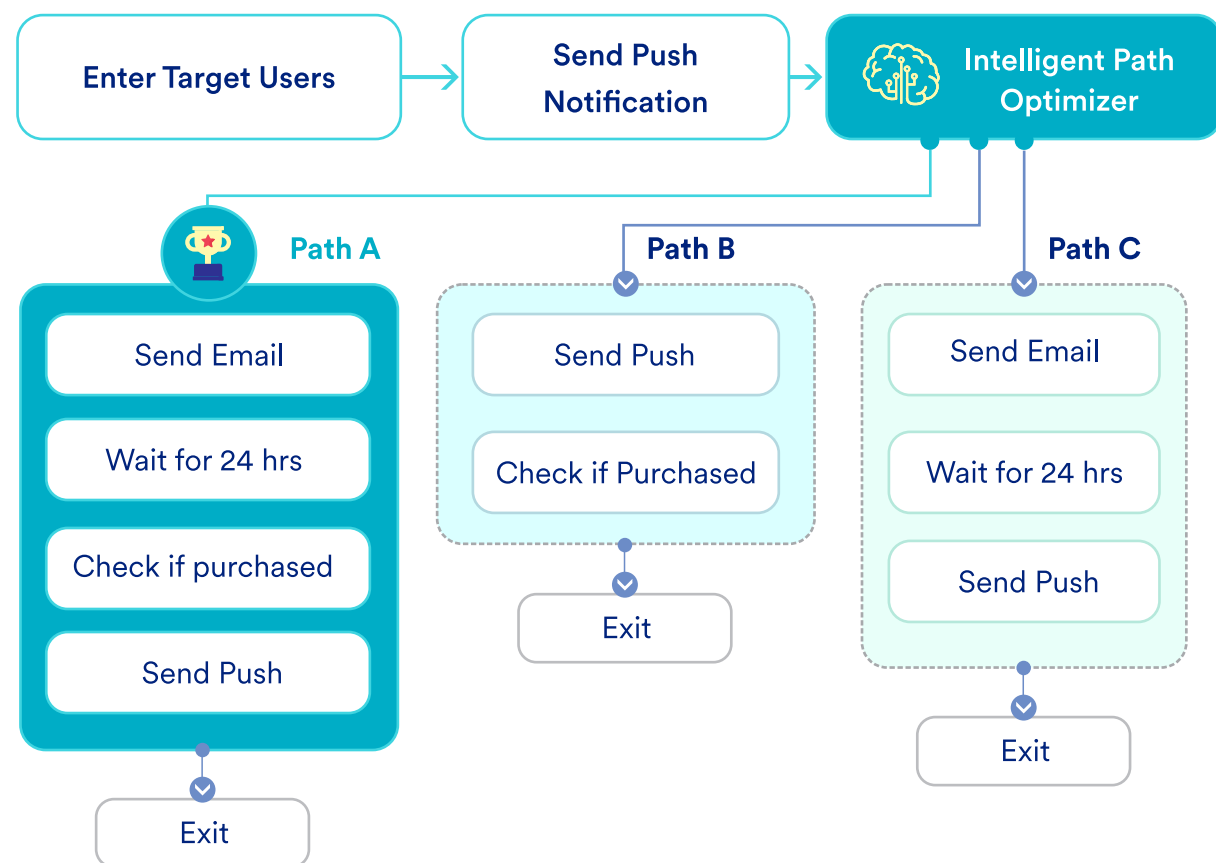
Enter Target Users

Send Push Notification

Intelligent Path Optimizer

Path A

Send Email

Wait for 24 hrs

Check if purchased

Send Push

Exit

Path B

Send Push

Check if Purchased

Exit

Path C

Send Email

Wait for 24 hrs

Send Push

Exit